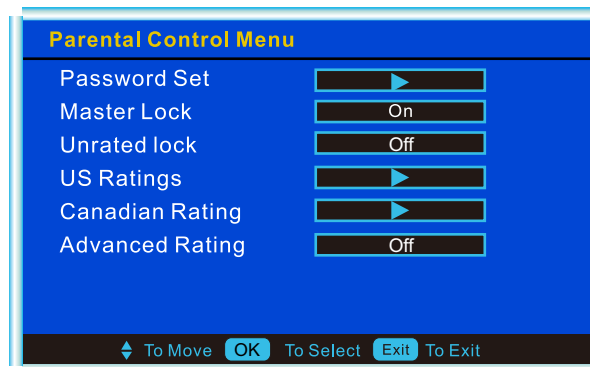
Parental Control Menu

| | |
|---|---|
| Password Set | ▶ |
| Master Lock | On |
| Unrated lock | Off |
| US Ratings | ▶ |
| Canadian Rating | ▶ |
| Advanced Rating | Off |

To Move OK To Select Exit To Exit